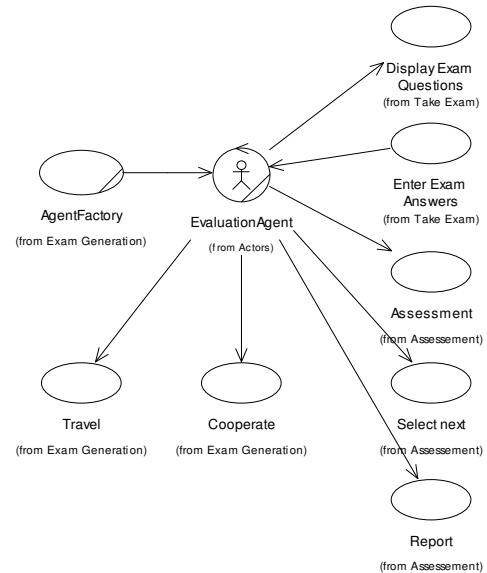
Display Exam Questions
(from Take Exam)

AgentFactory
(from Exam Generation)

EvaluationAgent
(from Actors)

Enter Exam Answers
(from Take Exam)

Assessment
(from Assessement)

Travel
(from Exam Generation)

Cooperate
(from Exam Generation)

Select next
(from Assessement)

Report
(from Assessement)